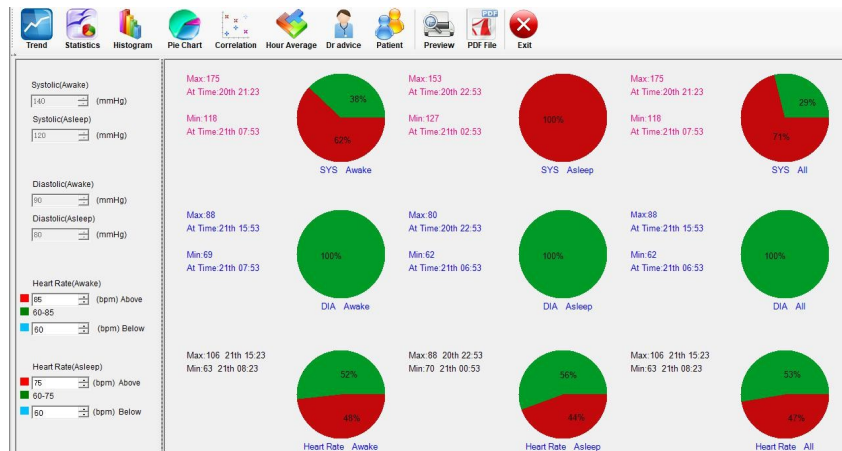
Trend Statistics Histogram Pie Chart Correlation Hour Average Dr advice Patient Preview PDF File Exit

PDF

Systolic(Awake)
140 (mmHg)
Systolic(Asleep)
120 (mmHg)

Diastolic(Awake)
90 (mmHg)
Diastolic(Asleep)
80 (mmHg)

Heart Rate(Awake)
85 (bpm) Above
60-85
60 (bpm) Below

Heart Rate(Asleep)
75 (bpm) Above
60-75
60 (bpm) Below

Max:175
At Time:20th 21:23
Min:118
At Time:21th 07:53

38%
62%
SYS Awake

Max:153
At Time:20th 22:53
Min:127
At Time:21th 02:53

100%
SYS Asleep

Max:175
At Time:20th 21:23
Min:118
At Time:21th 07:53

29%
71%
SYS All

Max:88
At Time:21th 15:53
Min:69
At Time:21th 07:53

100%
DIA Awake

Max:80
At Time:20th 22:53
Min:62
At Time:21th 06:53

100%
DIA Asleep

Max:88
At Time:21th 15:53
Min:62
At Time:21th 06:53

100%
DIA All

Max:106 21th 15:23
Min:63 21th 08:23

52%
48%
Heart Rate Awake

Max:88 20th 22:53
Min:70 21th 00:53

56%
44%
Heart Rate Asleep

Max:106 21th 15:23
Min:63 21th 08:23

53%
47%
Heart Rate All